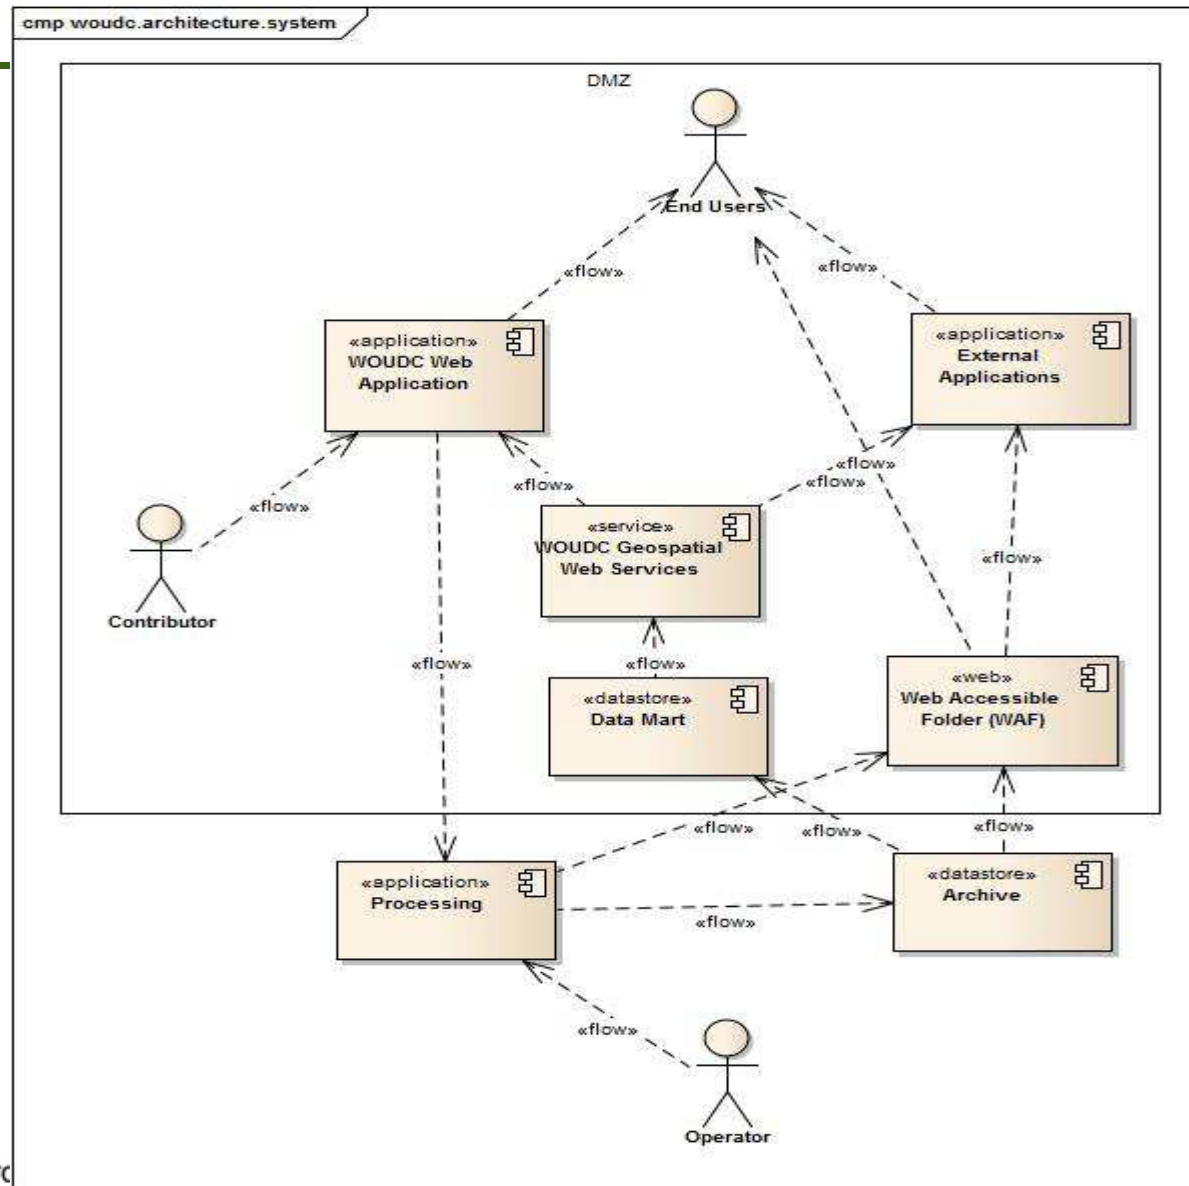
cmp woudc.architecture.system

DMZ

End Users

«flow»

«flow»

«application»
WOUDC Web Application

«application»
External Applications

«flow»

«flow»

«flow»

Contributor

«flow»

«service»
WOUDC Geospatial Web Services

«flow»

«flow»

«flow»

«web»
Web Accessible Folder (WAF)

«datastore»
Data Mart

«flow»

«flow»

«flow»

«application»
Processing

«datastore»
Archive

«flow»

«flow»

Operator